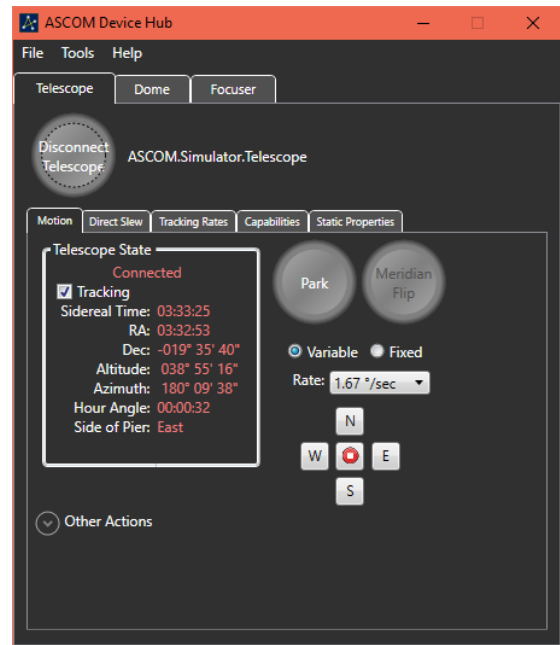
ASCOM Device Hub

File Tools Help

Telescope Dome Focuser

Disconnect Telescope

ASCOM.Simulator.Telescope

Motion Direct Slew Tracking Rates Capabilities Static Properties

Telescope State
Connected
Tracking
Sidereal Time: 03:33:25
RA: 03:32:53
Dec: -019° 35' 40"
Altitude: 038° 55' 16"
Azimuth: 180° 09' 38"
Hour Angle: 00:00:32
Side of Pier: East

Park

Meridian Flip

Variable Fixed

Rate: 1.67 °/sec

N
W E
S

Other Actions